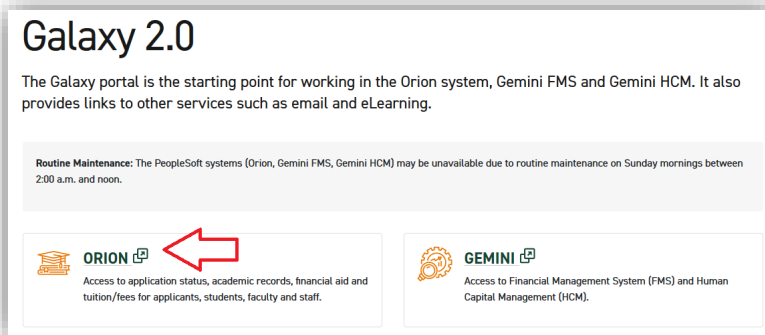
Galaxy 2.0

The Galaxy portal is the starting point for working in the Orion system, Gemini FMS and Gemini HCM. It also provides links to other services such as email and eLearning.

**Routine Maintenance:** The PeopleSoft systems (Orion, Gemini FMS, Gemini HCM) may be unavailable due to routine maintenance on Sunday mornings between 2:00 a.m. and noon.

ORION

Access to application status, academic records, financial aid and tuition/fees for applicants, students, faculty and staff.

GEMINI

Access to Financial Management System (FMS) and Human Capital Management (HCM).